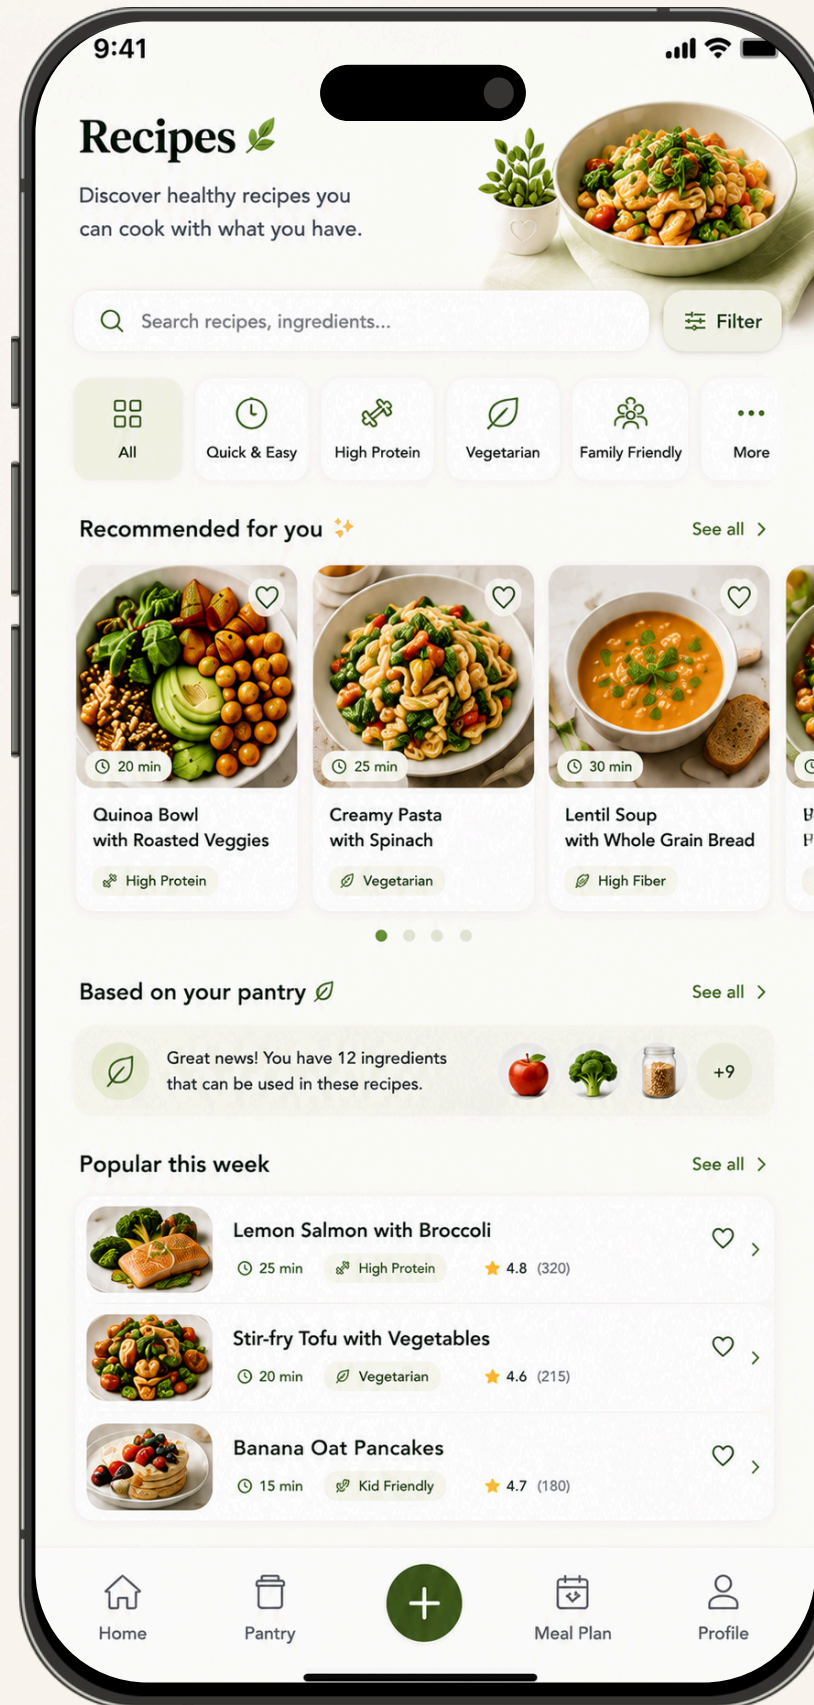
9:41

Recipes

Discover healthy recipes you can cook with what you have.

Search recipes, ingredients...

Filter

All

Quick & Easy

High Protein

Vegetarian

Family Friendly

More

Recommended for you

See all

20 min

Quinoa Bowl with Roasted Veggies

High Protein

25 min

Creamy Pasta with Spinach

Vegetarian

30 min

Lentil Soup with Whole Grain Bread

High Fiber

Based on your pantry

See all

Great news! You have 12 ingredients that can be used in these recipes.

+9

Popular this week

See all

Lemon Salmon with Broccoli

25 min

High Protein

4.8 (320)

Stir-fry Tofu with Vegetables

20 min

Vegetarian

4.6 (215)

Banana Oat Pancakes

15 min

Kid Friendly

4.7 (180)

Home

Pantry

Meal Plan

Profile